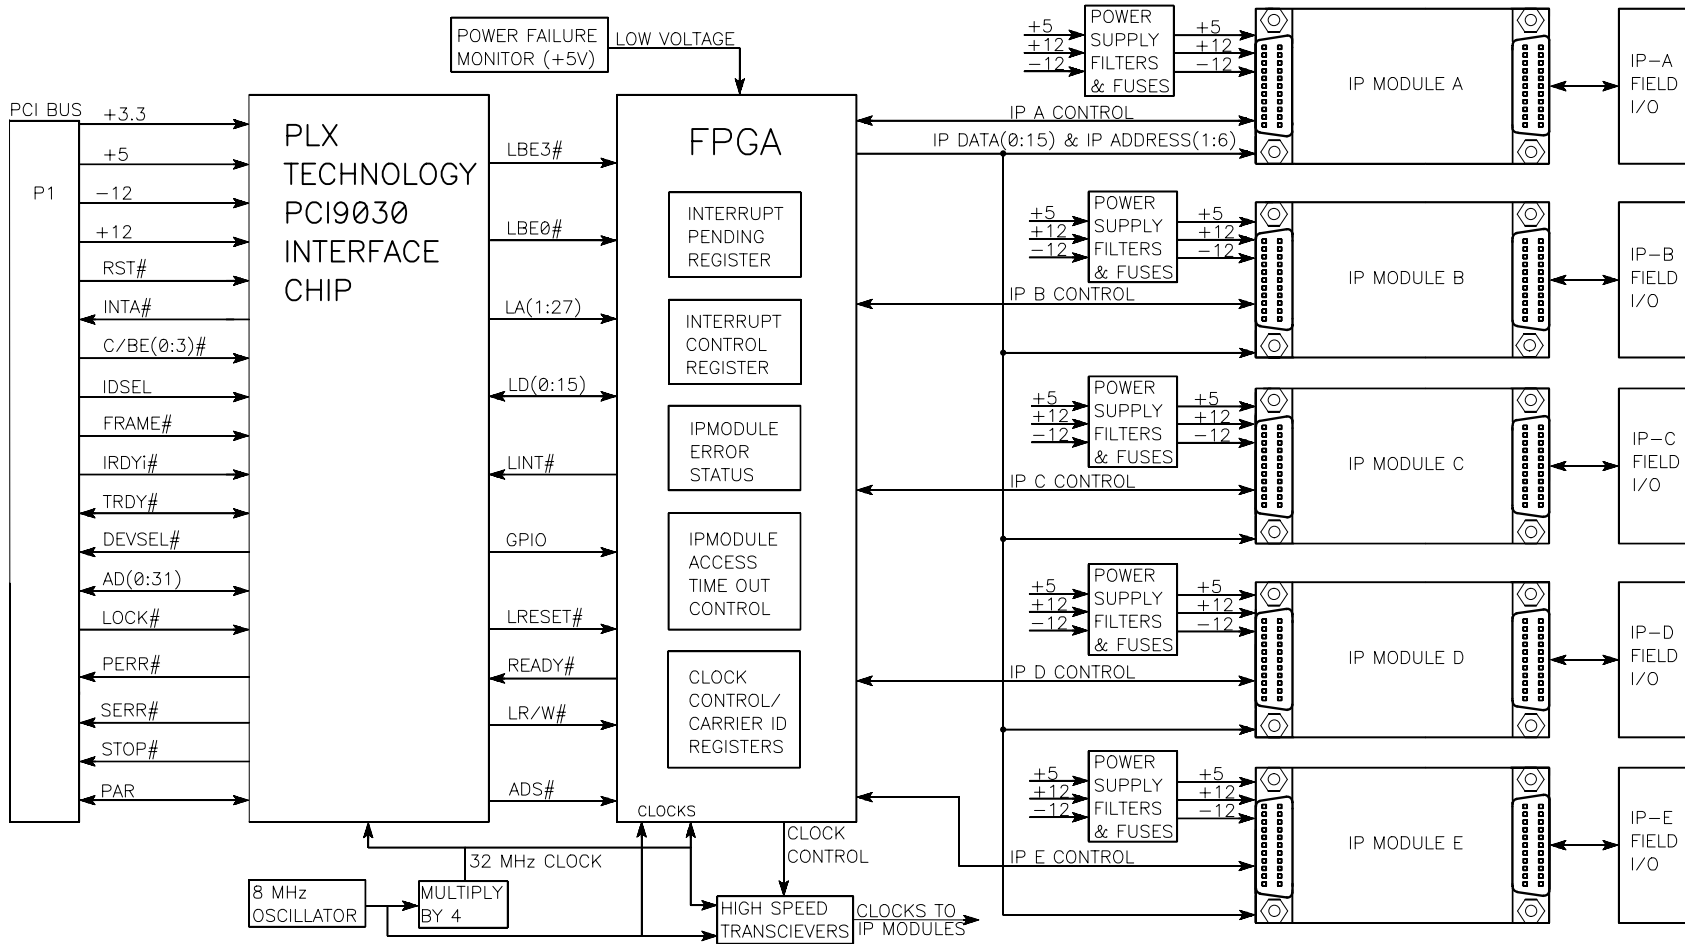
POWER FAILURE MONITOR (+5V)

LOW VOLTAGE

PCI BUS

P1

+3.3
+5
−12
+12
RST#
INTA#
C/BE(0:3)#
IDSEL
FRAME#
IRDYi#
TRDY#
DEVSEL#
AD(0:31)
LOCK#
PERR#
SERR#
STOP#
PAR

PLX TECHNOLOGY PCI9030 INTERFACE CHIP

LBE3#
LBE0#
LA(1:27)
LD(0:15)
LINT#
GPIO
LRESET#
READY#
LR/W#
ADS#

FPGA

INTERRUPT PENDING REGISTER

INTERRUPT CONTROL REGISTER

IPMODULE ERROR STATUS

IPMODULE ACCESS TIME OUT CONTROL

CLOCK CONTROL/ CARRIER ID REGISTERS

CLOCKS

CLOCK CONTROL

32 MHz CLOCK

8 MHz OSCILLATOR

MULTIPLY BY 4

HIGH SPEED TRANSCIEVERS

CLOCKS TO IP MODULES

IP A CONTROL

IP DATA(0:15) & IP ADDRESS(1:6)

IP B CONTROL

IP C CONTROL

IP D CONTROL

IP E CONTROL

+5
+12
−12
POWER SUPPLY FILTERS & FUSES
+5
+12
−12
IP MODULE A
IP−A FIELD I/O

+5
+12
−12
POWER SUPPLY FILTERS & FUSES
+5
+12
−12
IP MODULE B
IP−B FIELD I/O

+5
+12
−12
POWER SUPPLY FILTERS & FUSES
+5
+12
−12
IP MODULE C
IP−C FIELD I/O

+5
+12
−12
POWER SUPPLY FILTERS & FUSES
+5
+12
−12
IP MODULE D
IP−D FIELD I/O

+5
+12
−12
POWER SUPPLY FILTERS & FUSES
+5
+12
−12
IP MODULE E
IP−E FIELD I/O